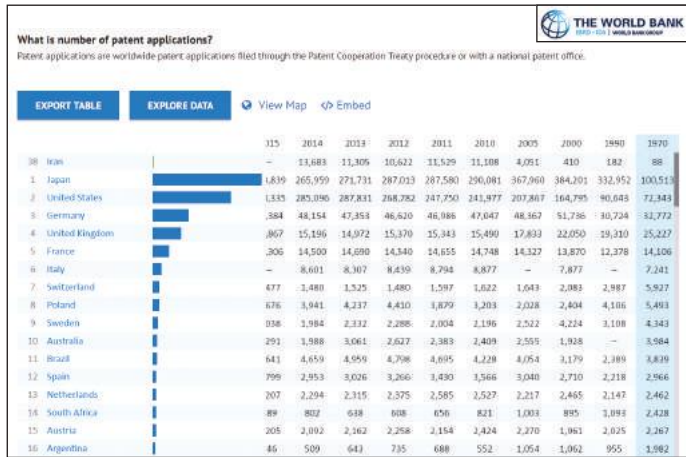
THE WORLD BANK
IBRD · IDA | WORLD BANK GROUP

What is number of patent applications?

Patent applications are worldwide patent applications filed through the Patent Cooperation Treaty procedure or with a national patent office.

EXPORT TABLE EXPLORE DATA View Map </> Embed

| | | | 015 | 2014 | 2013 | 2012 | 2011 | 2010 | 2005 | 2000 | 1990 | 1970 |
|---|---|---|---|---|---|---|---|---|---|---|---|---|
| 38 | Iran | | – | 13,683 | 11,305 | 10,622 | 11,529 | 11,108 | 4,051 | 410 | 182 | 88 |
| 1 | Japan | | ,839 | 265,959 | 271,731 | 287,013 | 287,580 | 290,081 | 367,960 | 384,201 | 332,952 | 100,513 |
| 2 | United States | | 1335 | 285,096 | 287,831 | 268,782 | 247,750 | 241,977 | 207,867 | 164,795 | 90,643 | 72,343 |
| 3 | Germany | | ,384 | 48,154 | 47,353 | 46,620 | 46,986 | 47,047 | 48,367 | 51,736 | 30,724 | 32,772 |
| 4 | United Kingdom | | ,867 | 15,196 | 14,972 | 15,370 | 15,343 | 15,490 | 17,833 | 22,050 | 19,310 | 25,227 |
| 5 | France | | ,306 | 14,500 | 14,690 | 14,540 | 14,655 | 14,748 | 14,327 | 13,870 | 12,378 | 14,106 |
| 6 | Italy | | – | 8,601 | 8,307 | 8,439 | 8,794 | 8,877 | – | 7,877 | – | 7,241 |
| 7 | Switzerland | | 477 | 1,480 | 1,525 | 1,480 | 1,597 | 1,622 | 1,643 | 2,083 | 2,987 | 5,927 |
| 8 | Poland | | 676 | 3,941 | 4,237 | 4,410 | 3,879 | 3,203 | 2,028 | 2,404 | 4,105 | 5,493 |
| 9 | Sweden | | 038 | 1,984 | 2,332 | 2,288 | 2,004 | 2,196 | 2,522 | 4,224 | 3,108 | 4,343 |
| 10 | Australia | | 291 | 1,988 | 3,061 | 2,627 | 2,383 | 2,409 | 2,555 | 1,928 | – | 3,984 |
| 11 | Brazil | | 641 | 4,659 | 4,959 | 4,798 | 4,695 | 4,228 | 4,054 | 3,179 | 2,389 | 3,839 |
| 12 | Spain | | 799 | 2,953 | 3,026 | 3,266 | 3,430 | 3,566 | 3,040 | 2,710 | 2,218 | 2,966 |
| 13 | Netherlands | | 207 | 2,294 | 2,315 | 2,375 | 2,585 | 2,527 | 2,217 | 2,465 | 2,147 | 2,462 |
| 14 | South Africa | | 89 | 802 | 638 | 608 | 656 | 821 | 1,003 | 895 | 1,093 | 2,428 |
| 15 | Austria | | 205 | 2,092 | 2,162 | 2,258 | 2,154 | 2,424 | 2,270 | 1,961 | 2,025 | 2,267 |
| 16 | Argentina | | 46 | 509 | 643 | 735 | 688 | 552 | 1,054 | 1,062 | 955 | 1,982 |